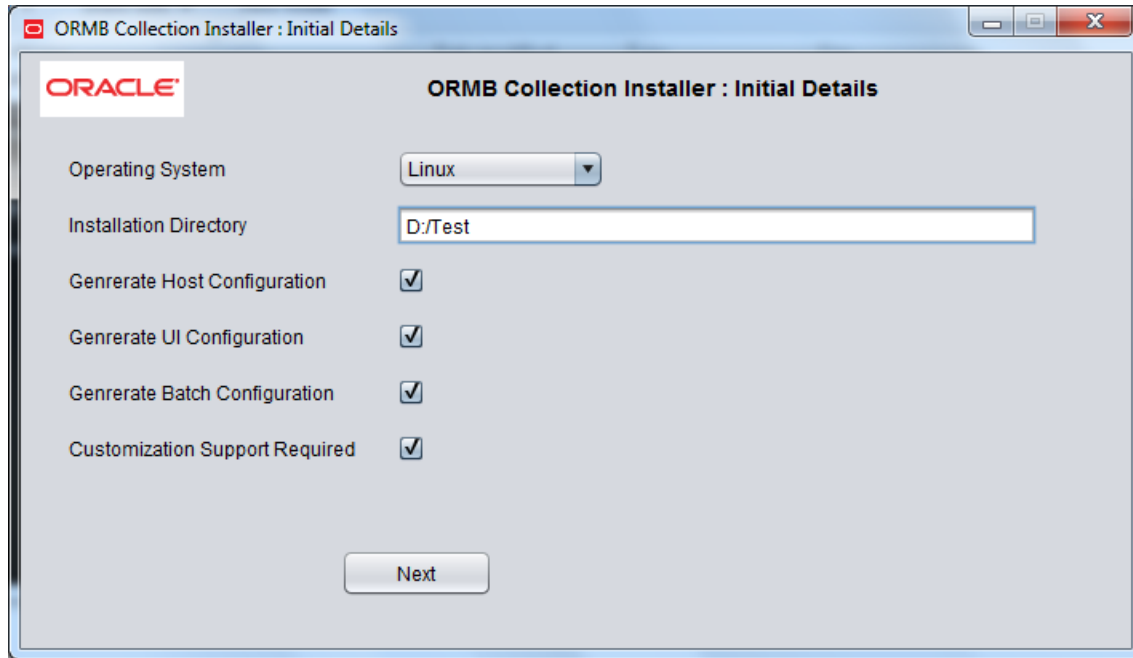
ORMB Collection Installer : Initial Details

ORACLE

ORMB Collection Installer : Initial Details

Operating System
Linux

Installation Directory
D:/Test

Genrerate Host Configuration

Genrerate UI Configuration

Genrerate Batch Configuration

Customization Support Required

Next